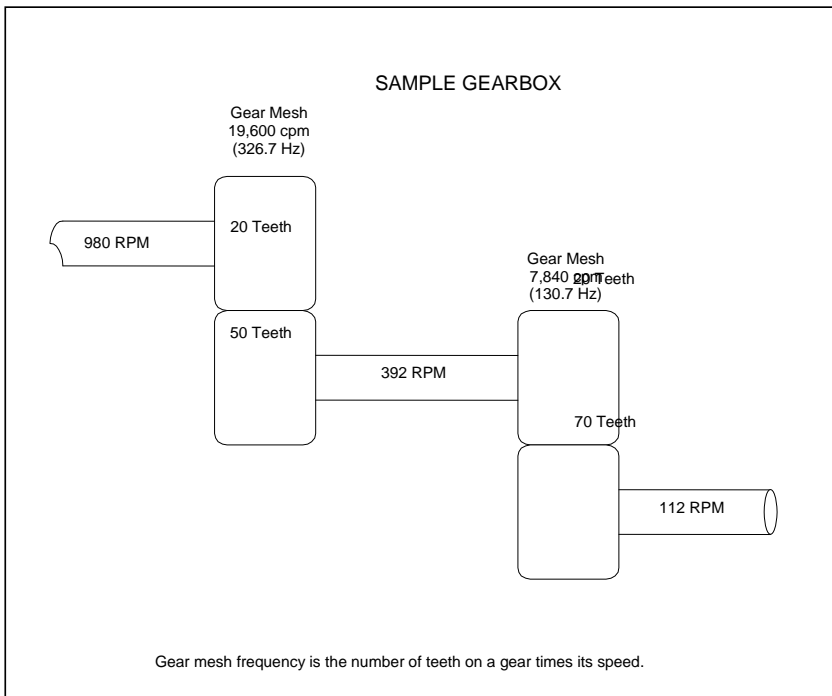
SAMPLE GEARBOX

Gear Mesh
19,600 cpm
(326.7 Hz)

20 Teeth

980 RPM

Gear Mesh
7,840 cpm
(130.7 Hz)

20 Teeth

50 Teeth

392 RPM

70 Teeth

112 RPM

Gear mesh frequency is the number of teeth on a gear times its speed.